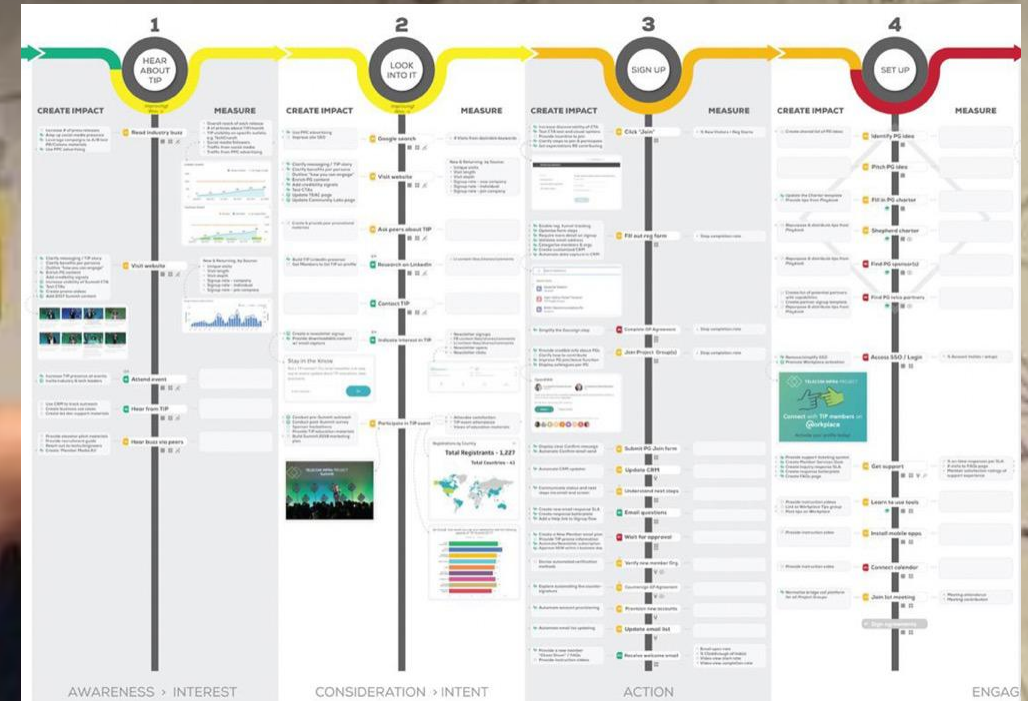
1
HEAR ABOUT TIP

2
LOOK INTO IT

3
SIGN UP

4
SET UP

CREATE IMPACT
MEASURE

CREATE IMPACT
MEASURE

CREATE IMPACT
MEASURE

CREATE IMPACT
MEASURE

Read industry buzz
Visit website
Attend event
Hear from TIP
Hear buzz via peers

Google search
Visit website
Ask peers about TIP
Research on LinkedIn
Contact TIP
Indicate interest in TIP
Participate in TIP event

Stay in the Know

Total Registrants - 1,227
Total Countries - 61

Click "Join"
Fill out reg form
Complete IP Agreement
Join Project Group(s)
Submit PG Join form
Update CRM
Understand next steps
Email questions
Wait for approval
Verify new member Org
Countersign IP Agreement
Provision new accounts
Update email list
Receive welcome email

Identify PG idea
Pitch PG idea
Fill in PG charter
Shepherd charter
Find PG sponsor(s)
Find PG info partners
Access SSO / Login

TELECOM INFRA PROJECT
Connect with TIP members on Workplace

Get support
Learn to use tools
Install mobile apps
Connect calendar
Join 1st meeting

AWARENESS > INTEREST
CONSIDERATION > INTENT
ACTION
ENGAG